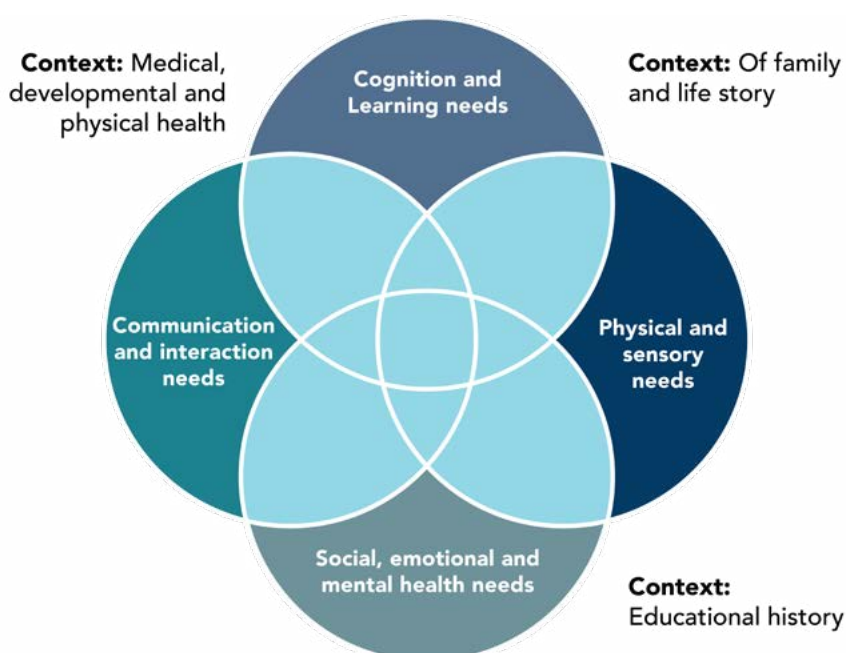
**Context:** Medical, developmental and physical health

Cognition and Learning needs

**Context:** Of family and life story

Communication and interaction needs

Physical and sensory needs

Social, emotional and mental health needs

**Context:** Educational history